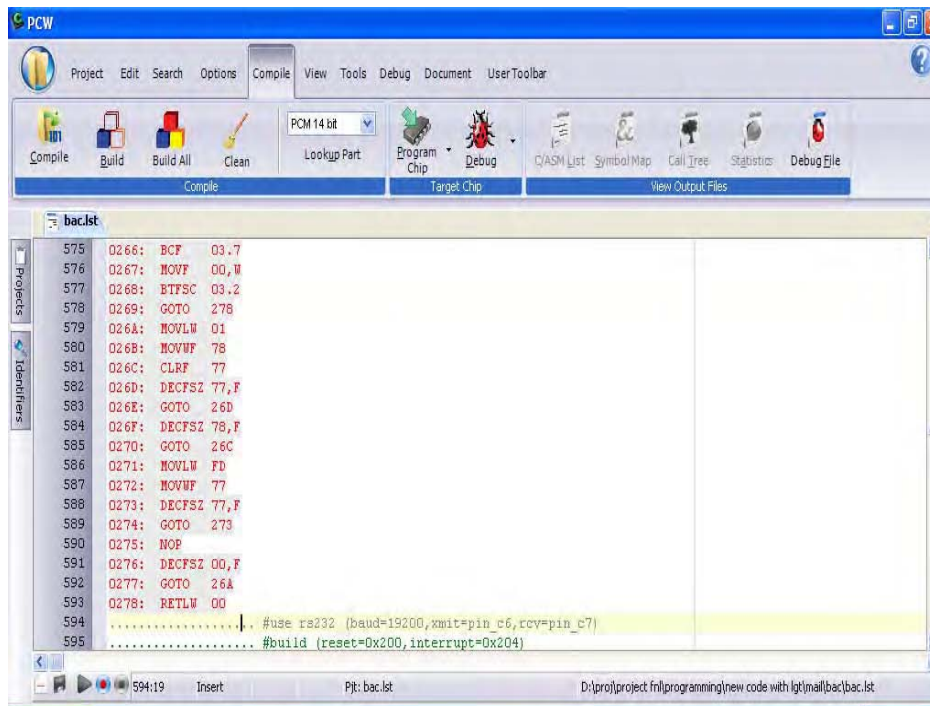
PCW

Project Edit Search Options Compile View Tools Debug Document User Toolbar

Compile Build Build All Clean PCM 14 bit Lookup Part Program Chip Debug C/ASM List Symbol Map Call Tree Statistics Debug File

Compile Target Chip View Output Files

bac.lst

Projects Identifiers

575 0266: BCF 03.7
576 0267: MOVF 00,W
577 0268: BTFSC 03.2
578 0269: GOTO 278
579 026A: MOVLW 01
580 026B: MOVWF 78
581 026C: CLRF 77
582 026D: DECFSZ 77,F
583 026E: GOTO 26D
584 026F: DECFSZ 78,F
585 0270: GOTO 26C
586 0271: MOVLW FD
587 0272: MOVWF 77
588 0273: DECFSZ 77,F
589 0274: GOTO 273
590 0275: NOP
591 0276: DECFSZ 00,F
592 0277: GOTO 26A
593 0278: RETLW 00
594 .................. #use rs232 (baud=19200,xmit=pin_c6,rcv=pin_c7)
595 .................... #build (reset=0x200,interrupt=0x204)

594:19 Insert Pjt: bac.lst D:\proj\project fnl\programming\new code with lgt\mail\bac\bac.lst